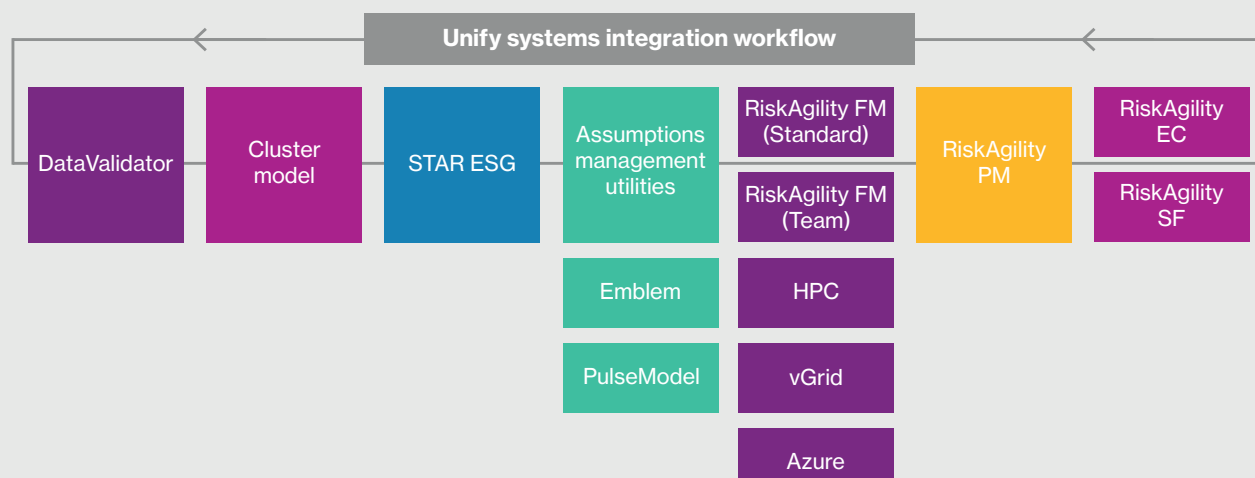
Unify systems integration workflow

DataValidator

Cluster model

STAR ESG

Assumptions management utilities

Emblem

PulseModel

RiskAgility FM (Standard)

RiskAgility FM (Team)

HPC

vGrid

Azure

RiskAgility PM

RiskAgility EC

RiskAgility SF